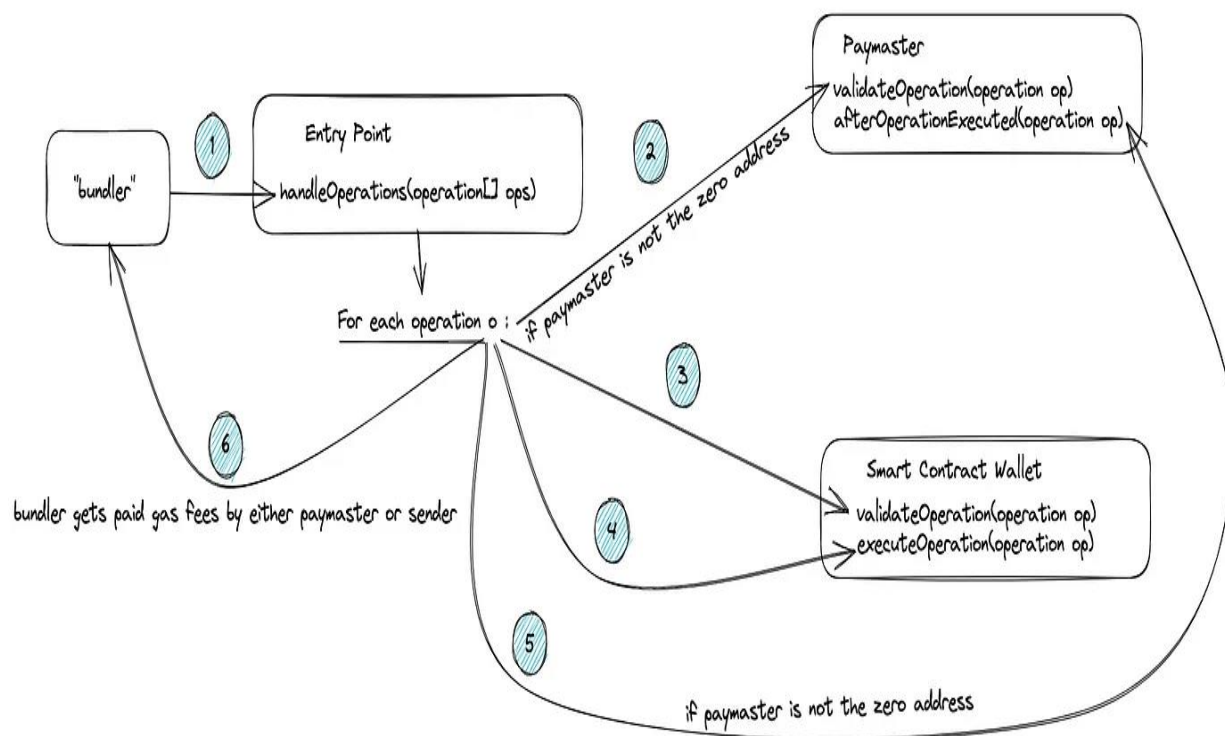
Paymaster
validateOperation(operation op)
afterOperationExecuted(operation op)

1

Entry Point

"bundler"

handleOperations(operation[] ops)

2

if paymaster is not the zero address

For each operation o :

3

6

Smart Contract Wallet
validateOperation(operation op)
executeOperation(operation op)

bundler gets paid gas fees by either paymaster or sender

4

5

if paymaster is not the zero address